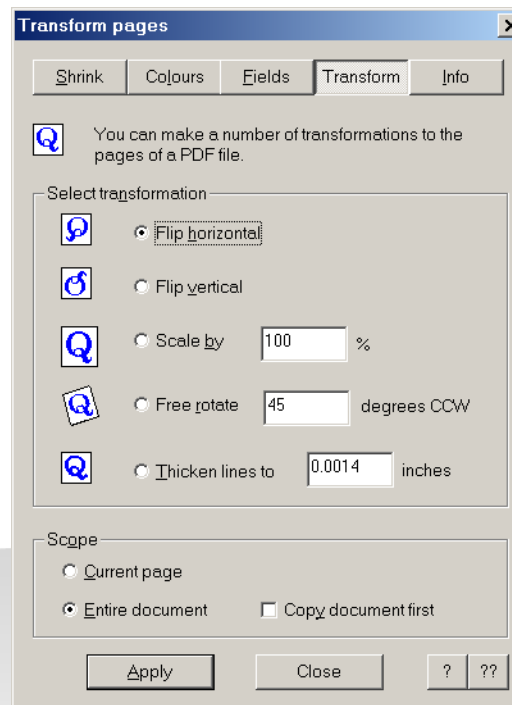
Transform pages

Shrink | Colours | Fields | Transform | Info

You can make a number of transformations to the pages of a PDF file.

Select transformation

Flip horizontal

Flip vertical

Scale by 100 %

Free rotate 45 degrees CCW

Thicken lines to 0.0014 inches

Scope

Current page

Entire document

Copy document first

Apply

Close

?

??